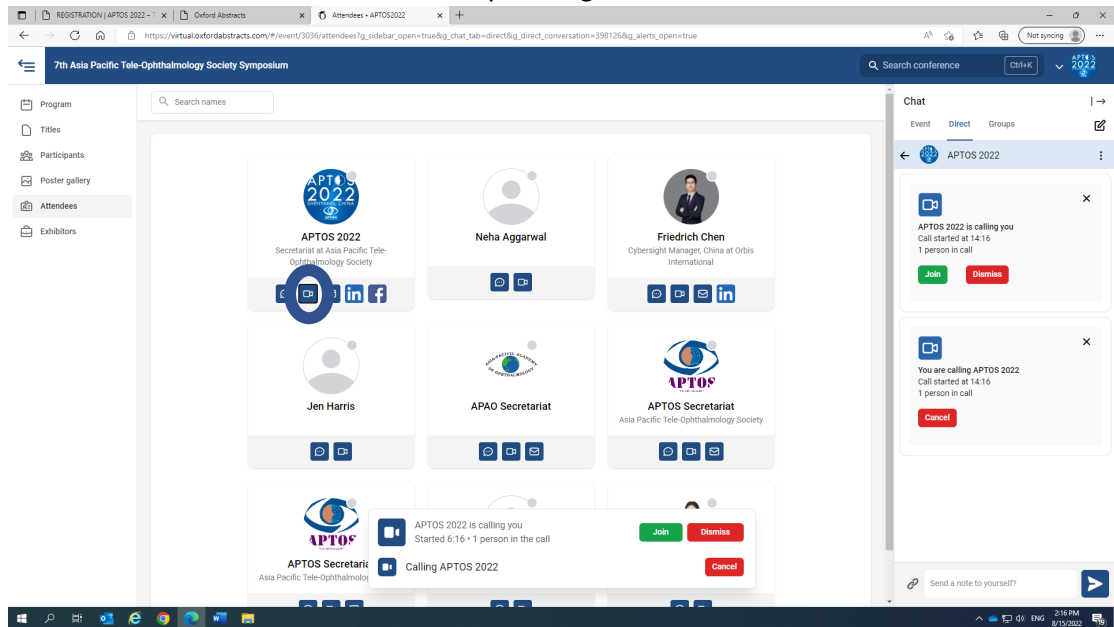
REGISTRATION | APTOS 2022 – ×
Oxford Abstracts ×
Attendees • APTOS2022 ×
+

https://virtual.oxfordabstracts.com/#/event/3036/attendees?g_sidebar_open=true&g_chat_tab=direct&g_direct_conversation=398126&g_alerts_open=true

Not syncing

7th Asia Pacific Tele-Ophthalmology Society Symposium

Search conference Ctrl+K

Program
Titles
Participants
Poster gallery
Attendees
Exhibitors

Search names

APTOS 2022
Secretariat at Asia Pacific Tele-Ophthalmology Society

Neha Aggarwal

Friedrich Chen
Cybersight Manager, China at Orbis International

Jen Harris

APAO Secretariat

APTOS Secretariat
Asia Pacific Tele-Ophthalmology Society

APTOS Secretaria
Asia Pacific Tele-Ophthalmolog

APTOS 2022 is calling you
Started 6:16 • 1 person in the call
Join
Dismiss

Calling APTOS 2022
Cancel

Chat
Event Direct Groups

APTOS 2022

APTOS 2022 is calling you
Call started at 14:16
1 person in call
Join
Dismiss

You are calling APTOS 2022
Call started at 14:16
1 person in call
Cancel

Send a note to yourself?

ENG 2:16 PM 8/15/2022